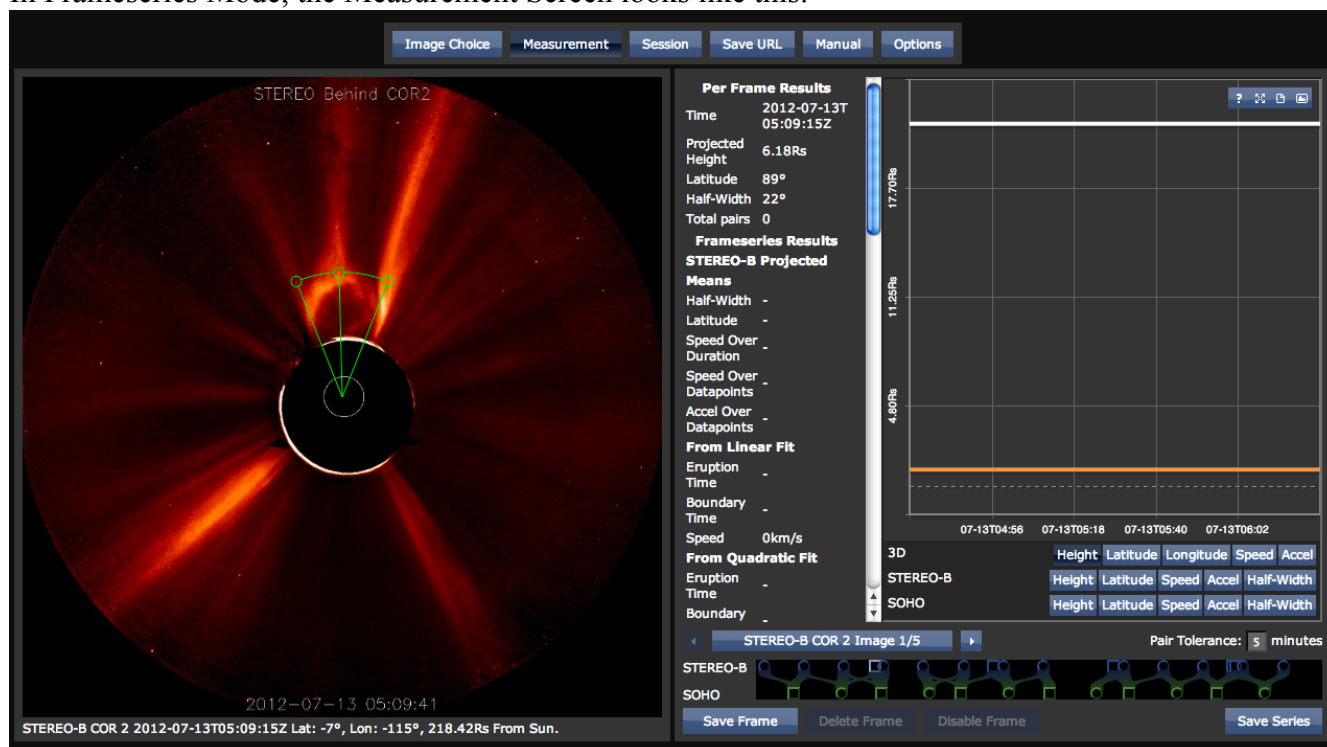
In Frameseries Mode, the Measurement Screen looks like this:

Image Choice Measurement Session Save URL Manual Options

STEREO Behind COR2

2012-07-13 05:09:41

STEREO-B COR 2 2012-07-13T05:09:15Z Lat: -7°, Lon: -115°, 218.42Rs From Sun.

Per Frame Results

| | |
|---|---|
| Time | 2012-07-13T 05:09:15Z |
| Projected Height | 6.18Rs |
| Latitude | 89° |
| Half-Width | 22° |
| Total pairs | 0 |

Frameseries Results

STEREO-B Projected Means

| | |
|---|---|
| Half-Width | - |
| Latitude | - |
| Speed Over Duration | - |
| Speed Over Datapoints | - |
| Accel Over Datapoints | - |

From Linear Fit

| | |
|---|---|
| Eruption Time | - |
| Boundary Time | - |
| Speed | 0km/s |

From Quadratic Fit

| | |
|---|---|
| Eruption Time | - |
| Boundary | - |

? 

17.70Rs

11.25Rs

4.80Rs

07-13T04:56 07-13T05:18 07-13T05:40 07-13T06:02

3D Height Latitude Longitude Speed Accel

STEREO-B Height Latitude Speed Accel Half-Width

SOHO Height Latitude Speed Accel Half-Width

STEREO-B COR 2 Image 1/5

Pair Tolerance: 5 minutes

STEREO-B

SOHO

Save Frame Delete Frame Disable Frame Save Series